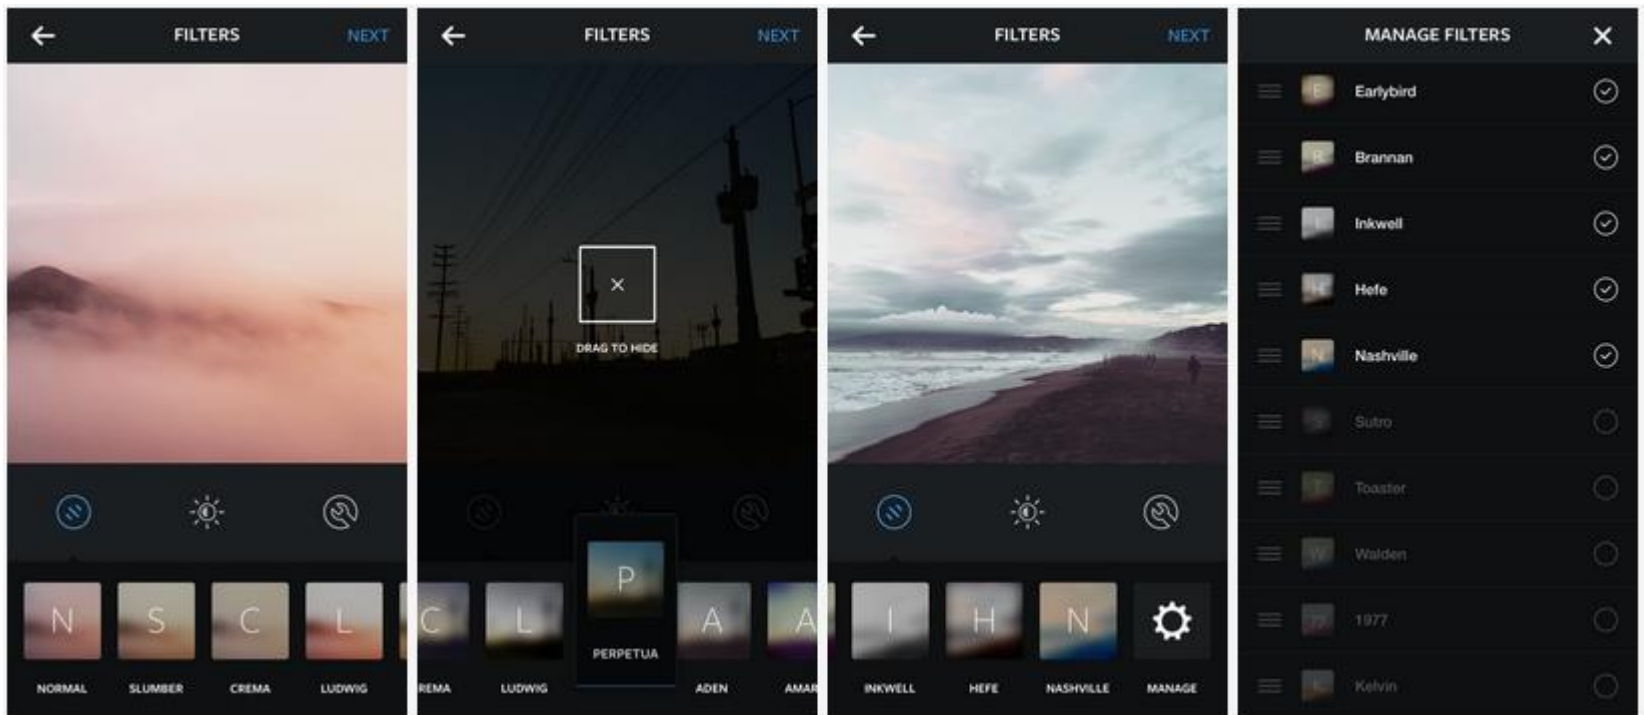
FILTERS NEXT

N S C L

NORMAL SLUMBER CREMA LUDWIG

FILTERS NEXT

×

DRAG TO HIDE

C L P A A

REMA LUDWIG PERPETUA ADEN AMAR

FILTERS NEXT

I H N

INKWELL HEFE NASHVILLE MANAGE

MANAGE FILTERS ×

E Earlybird
B Brannan
I Inkwell
H Hefe
N Nashville
S Sutro
T Toaster
W Walden
77 1977
K Kelvin